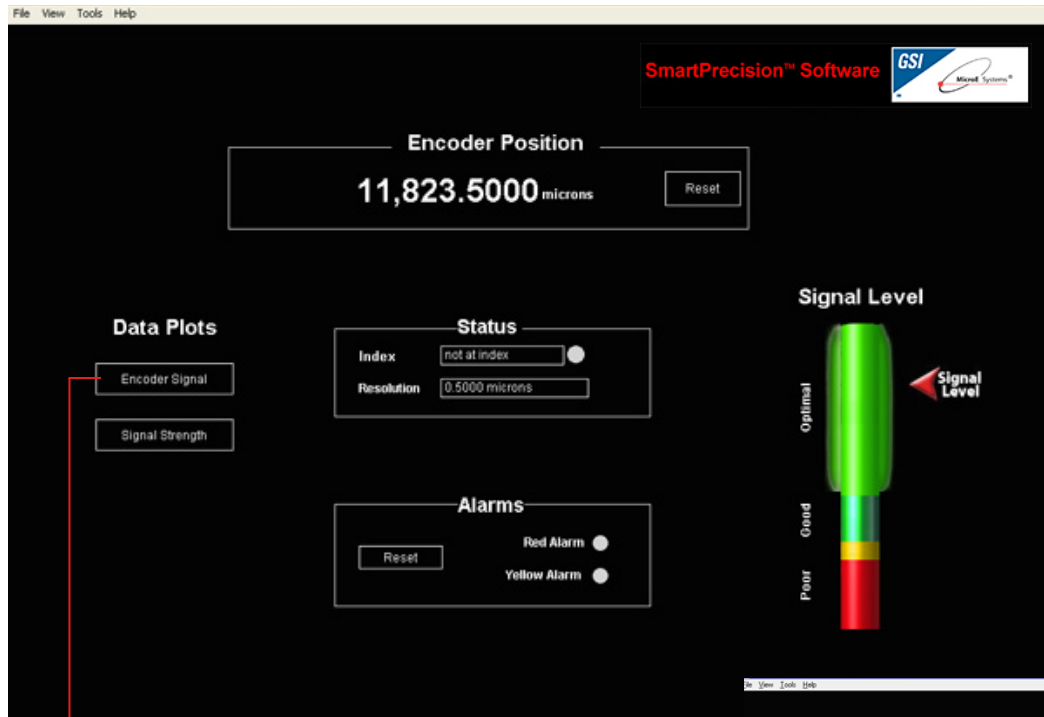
File View Tools Help

SmartPrecision™ Software

GSI Microe Systems®

Encoder Position

11,823.5000 microns

Reset

Signal Level

Data Plots

Encoder Signal

Signal Strength

Status

Index not at index

Resolution 0.5000 microns

Signal Level

Optimal

Good

Poor

Alarms

Reset

Red Alarm

Yellow Alarm

ile View Tools Help